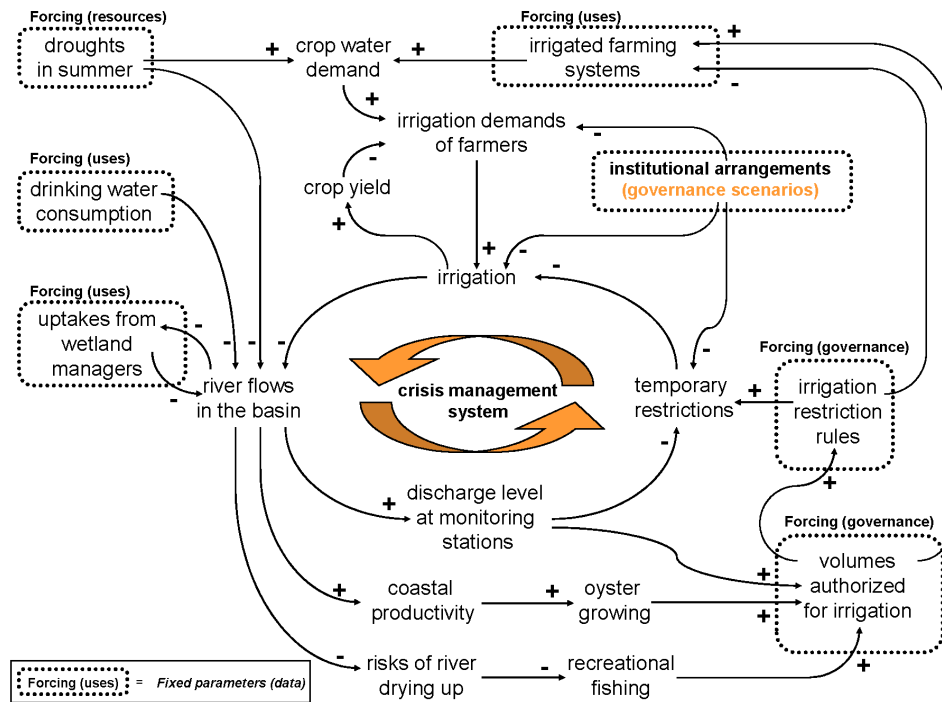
Forcing (resources)
droughts in summer

+
crop water demand
+

Forcing (uses)
irrigated farming systems
+
-

+
irrigation demands of farmers
-

-
crop yield
+

Forcing (uses)
drinking water consumption

institutional arrangements
(governance scenarios)

+
-
irrigation
-

Forcing (uses)
uptakes from wetland managers
-
-
-
-
-
river flows in the basin

crisis management system

-
temporary restrictions
+

Forcing (governance)
irrigation restriction rules

-
+
discharge level at monitoring stations

+

Forcing (governance)
volumes authorized for irrigation
+
+

+
coastal productivity
+
oyster growing

-
risks of river drying up
-
recreational fishing
+

Forcing (uses) = Fixed parameters (data)